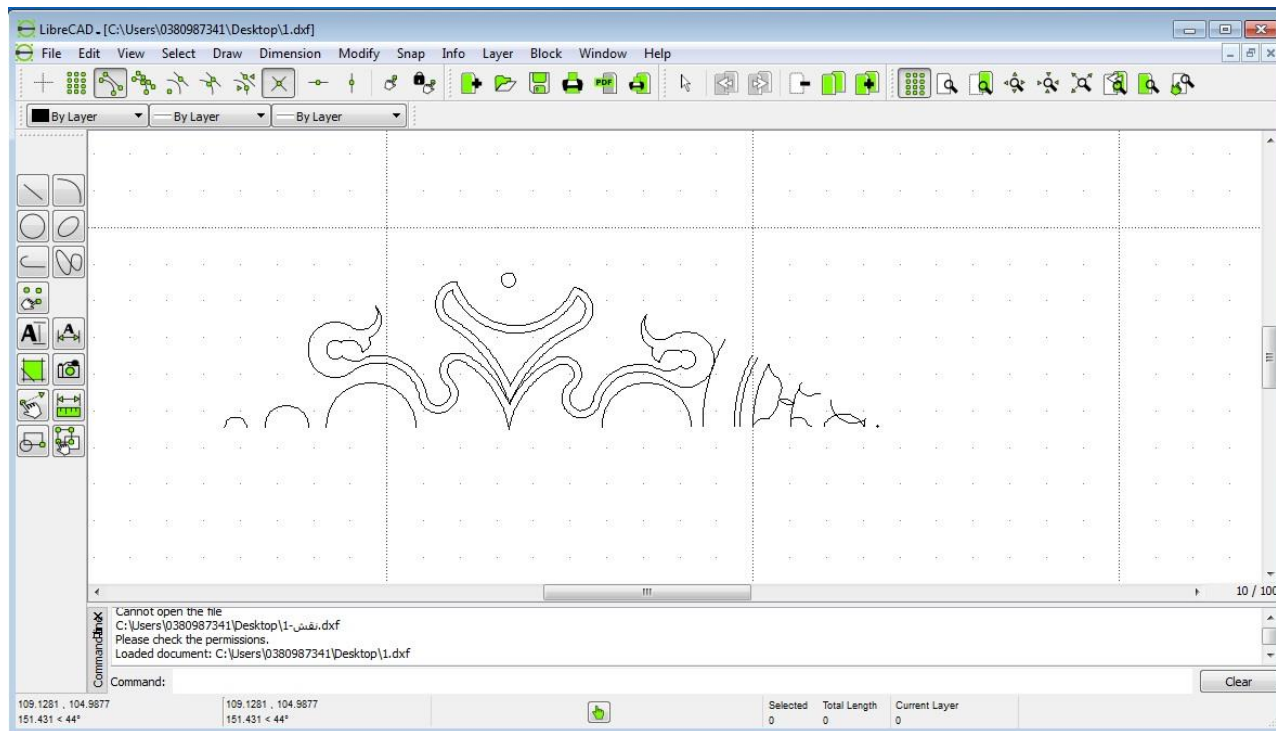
LibreCAD - [C:\Users\0380987341\Desktop\1.dxf]

File Edit View Select Draw Dimension Modify Snap Info Layer Block Window Help

By Layer | By Layer | By Layer

10 / 100

Command line

Cannot open the file
C:\Users\0380987341\Desktop\1-نقش.dxf
Please check the permissions.
Loaded document: C:\Users\0380987341\Desktop\1.dxf

Command:

Clear

109.1281 , 104.9877
151.431 < 44°

109.1281 , 104.9877
151.431 < 44°

| Selected | Total Length | Current Layer |
|---|---|---|
| 0 | 0 | 0 |